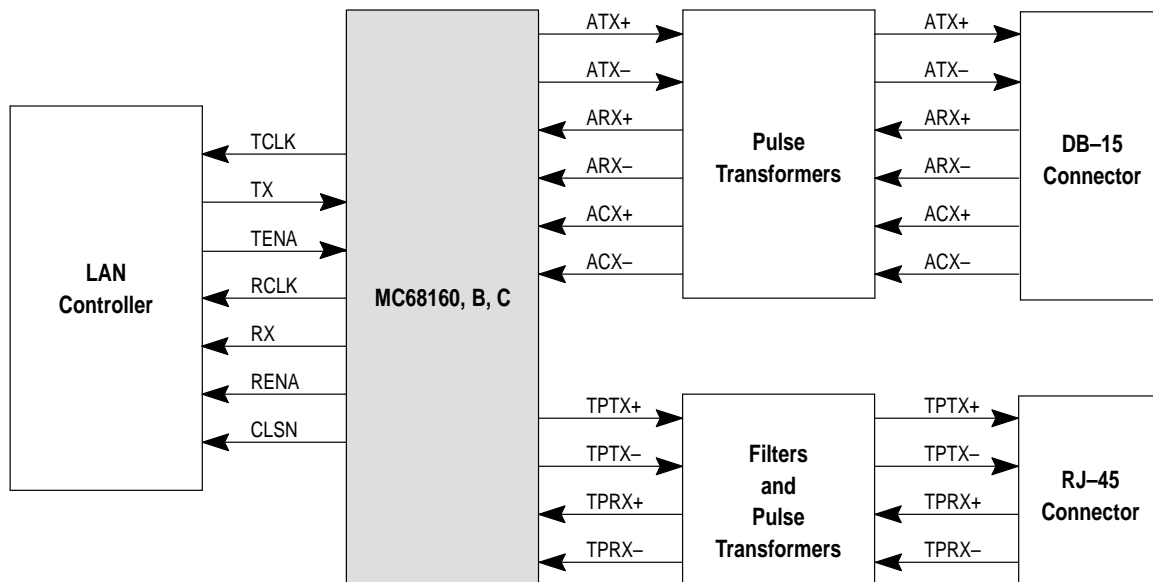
LAN Controller

TCLK
TX
TENA
RCLK
RX
RENA
CLSN

MC68160, B, C

ATX+
ATX–
ARX+
ARX–
ACX+
ACX–

Pulse Transformers

ATX+
ATX–
ARX+
ARX–
ACX+
ACX–

DB–15 Connector

TPTX+
TPTX–
TPRX+
TPRX–

Filters and Pulse Transformers

TPTX+
TPTX–
TPRX+
TPRX–

RJ–45 Connector